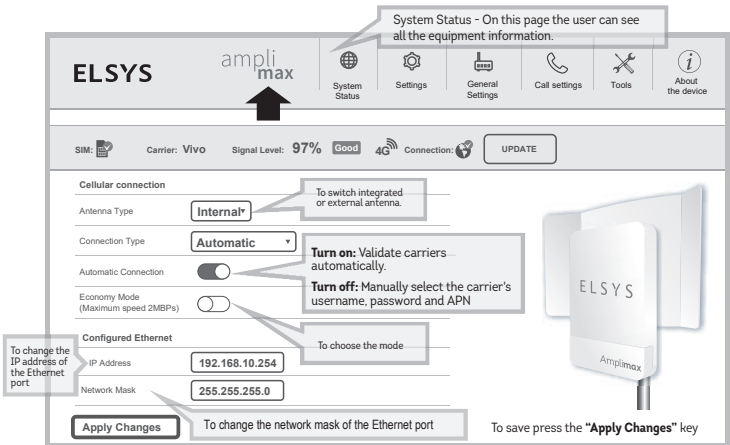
System Status - On this page the user can see all the equipment information.

ELSYS amplimax

System Status | Settings | General Settings | Call settings | Tools | About the device

SIM: Carrier: Vivo Signal Level: 97% Good 4G Connection: UPDATE

Cellular connection

Antenna Type Internal

To switch integrated or external antenna.

Connection Type Automatic

Automatic Connection

Turn on: Validate carriers automatically.

Turn off: Manually select the carrier's username, password and APN

Economy Mode (Maximum speed 2MBPs)

Configured Ethernet

To choose the mode

To change the IP address of the Ethernet port

IP Address 192.168.10.254

Network Mask 255.255.255.0

Apply Changes

To change the network mask of the Ethernet port

ELSYS

Amplimax

To save press the "Apply Changes" key